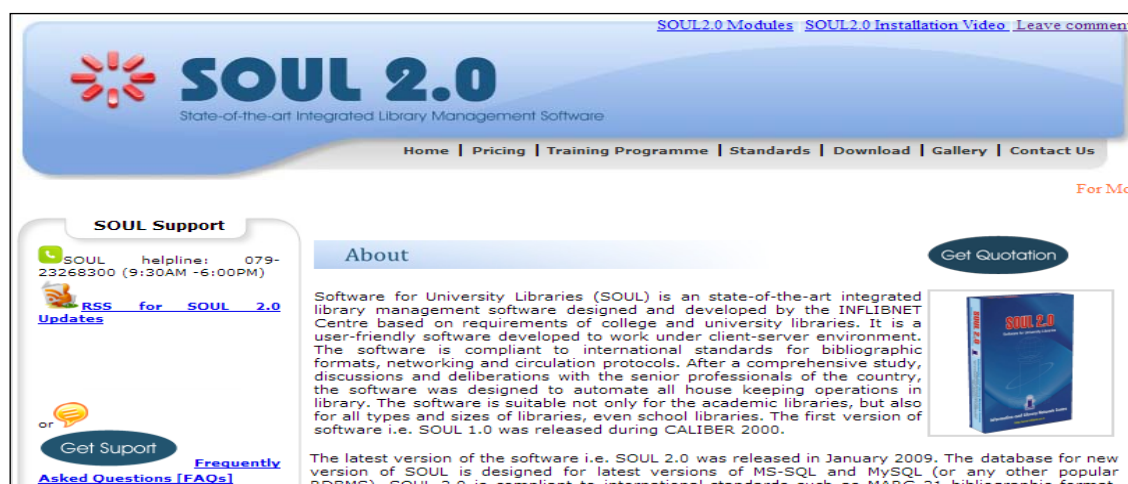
SOUL2.0 Modules SOUL2.0 Installation Video Leave comment

SOUL 2.0
State-of-the-art Integrated Library Management Software

Home | Pricing | Training Programme | Standards | Download | Gallery | Contact Us

For Mo

SOUL Support

SOUL helpline: 079-23268300 (9:30AM -6:00PM)

RSS for SOUL 2.0 Updates

or

Get Suport

Frequently Asked Questions [FAQs]

About

Get Quotation

Software for University Libraries (SOUL) is an state-of-the-art integrated library management software designed and developed by the INFLIBNET Centre based on requirements of college and university libraries. It is a user-friendly software developed to work under client-server environment. The software is compliant to international standards for bibliographic formats, networking and circulation protocols. After a comprehensive study, discussions and deliberations with the senior professionals of the country, the software was designed to automate all house keeping operations in library. The software is suitable not only for the academic libraries, but also for all types and sizes of libraries, even school libraries. The first version of software i.e. SOUL 1.0 was released during CALIBER 2000.

SOUL 2.0

The latest version of the software i.e. SOUL 2.0 was released in January 2009. The database for new version of SOUL is designed for latest versions of MS-SQL and MySQL (or any other popular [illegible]